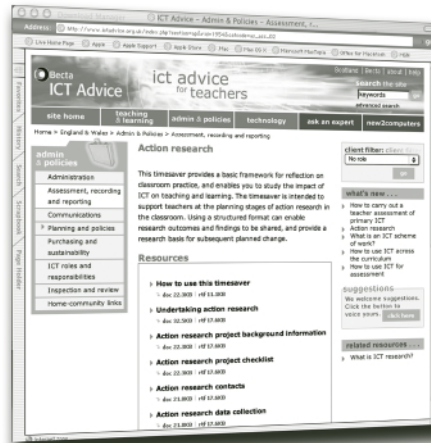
ICT Advice - Admin & Policies - Assessment, r...

Address: http://www.ictadvice.org.uk/index.php?section=ap&cat=190&subcat=ap_acc_02

Live Home Page  Apple  Apple Support  Apple Store  .Mac  Mac OS X  Microsoft MacTopia  Office for Macintosh  MSN

Favorites  History  Search  Scrapbook  Page Holder

Becta
ICT Advice

ict advice for teachers

Scotland | Becta | About | Help

Search the site
keywords
advanced search

site home  teaching & learning  admin & policies  technology  ask an expert  new2computers

Home > England & Wales > Admin & Policies > Assessment, recording and reporting

admin & policies
Administration
Assessment, recording and reporting
Communications
Planning and policies
Purchasing and sustainability
ICT roles and responsibilities
Inspection and review
Home-community links

Action research

This timesaver provides a basic framework for reflection on classroom practice, and enables you to study the impact of ICT on teaching and learning. The timesaver is intended to support teachers at the planning stages of action research in the classroom. Using a structured format can enable research outcomes and findings to be shared, and provide a research basis for subsequent planned change.

Resources

How to use this timesaver
doc 22.00Kb | rtf 17.60Kb

Undertaking action research
doc 32.50Kb | rtf 17.60Kb

Action research project background information
doc 22.50Kb | rtf 17.60Kb

Action research project checklist
doc 22.50Kb | rtf 17.60Kb

Action research contacts
doc 21.00Kb | rtf 17.60Kb

Action research data collection
doc 21.00Kb | rtf 17.60Kb

client filter:
No role
OK

what's new ...
How to carry out a teacher assessment of primary ICT
Action research
What is an ICT scheme of work?
How to use ICT across the curriculum
How to use ICT for assessment

suggestions
We welcome suggestions. Click the button to voice yours.
click here

related resources ...
What is ICT research?